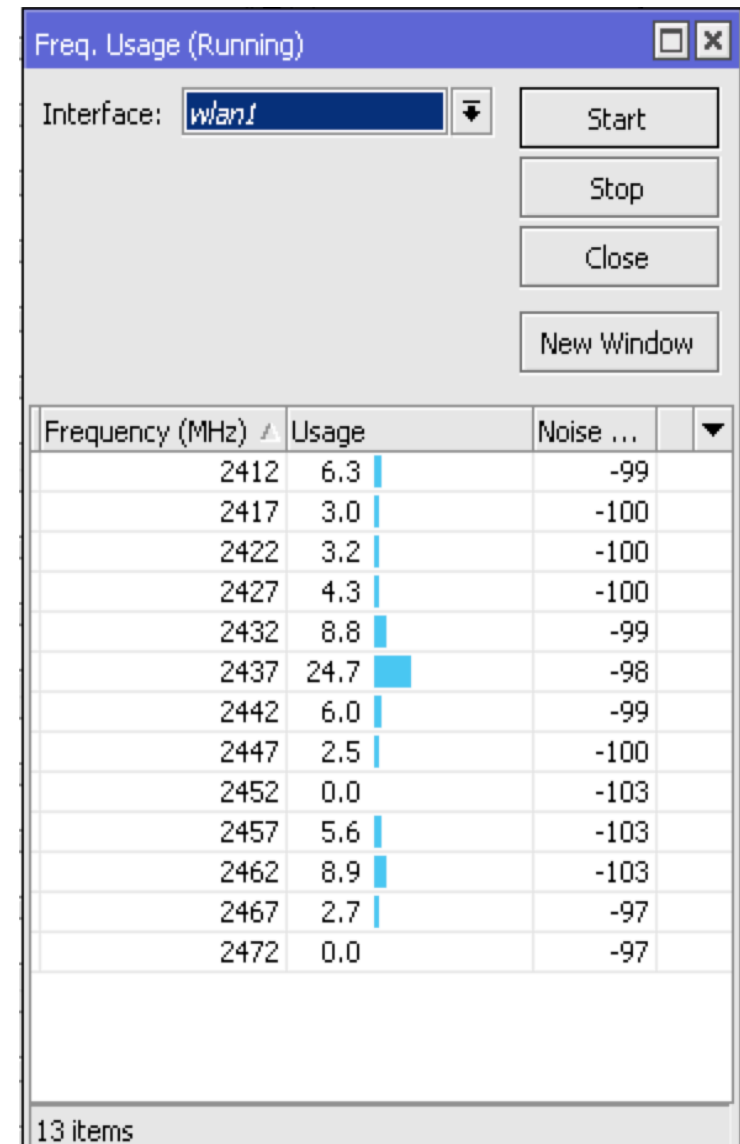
Freq. Usage (Running)

Interface: wlan1

Start

Stop

Close

New Window

| Frequency (MHz) | Usage | Noise ... |
|---|---|---|
| 2412 | 6.3 | -99 |
| 2417 | 3.0 | -100 |
| 2422 | 3.2 | -100 |
| 2427 | 4.3 | -100 |
| 2432 | 8.8 | -99 |
| 2437 | 24.7 | -98 |
| 2442 | 6.0 | -99 |
| 2447 | 2.5 | -100 |
| 2452 | 0.0 | -103 |
| 2457 | 5.6 | -103 |
| 2462 | 8.9 | -103 |
| 2467 | 2.7 | -97 |
| 2472 | 0.0 | -97 |

13 items